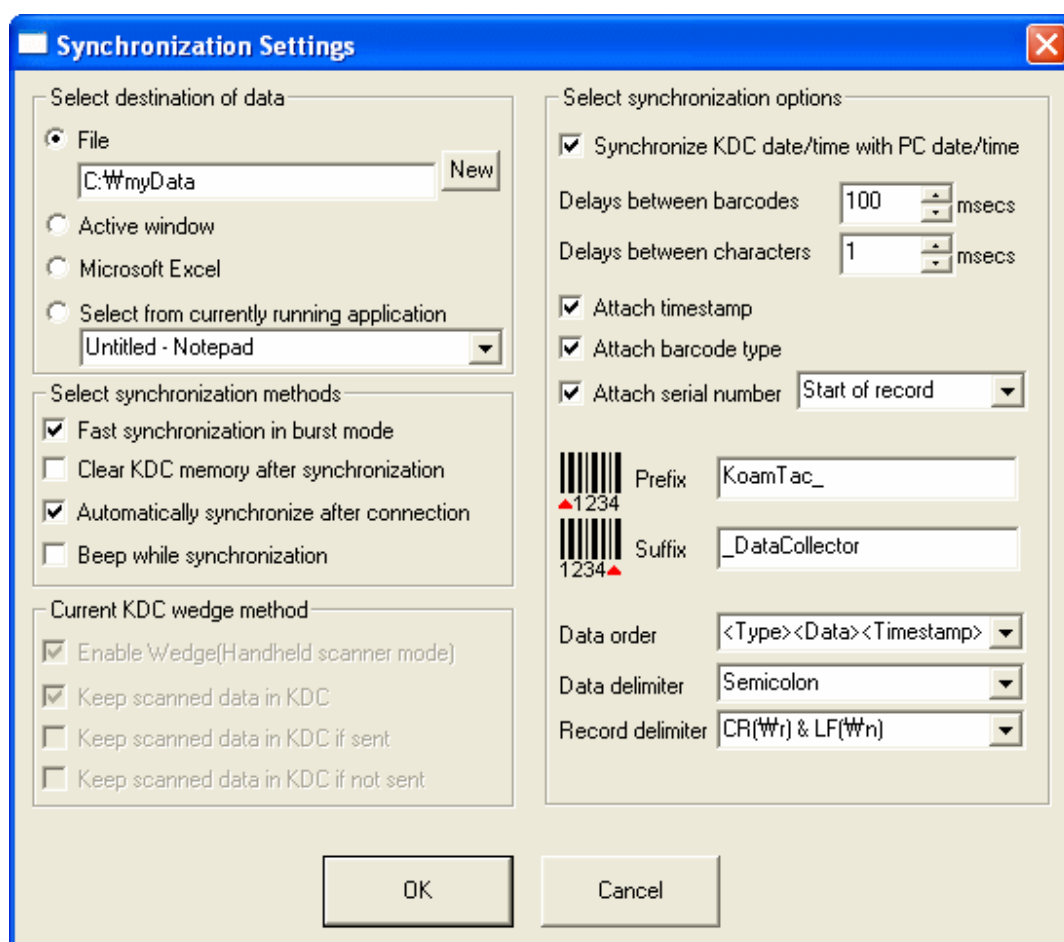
Synchronization Settings

Select destination of data

File

C:₩myData

New

Active window

Microsoft Excel

Select from currently running application

Untitled - Notepad

Select synchronization methods

Fast synchronization in burst mode

Clear KDC memory after synchronization

Automatically synchronize after connection

Beep while synchronization

Current KDC wedge method

Enable Wedge(Handheld scanner mode)

Keep scanned data in KDC

Keep scanned data in KDC if sent

Keep scanned data in KDC if not sent

Select synchronization options

Synchronize KDC date/time with PC date/time

Delays between barcodes 100 msecs

Delays between characters 1 msecs

Attach timestamp

Attach barcode type

Attach serial number Start of record

1234 Prefix KoamTac_

1234 Suffix _DataCollector

Data order <Type><Data><Timestamp>

Data delimiter Semicolon

Record delimiter CR(₩r) & LF(₩n)

OK

Cancel